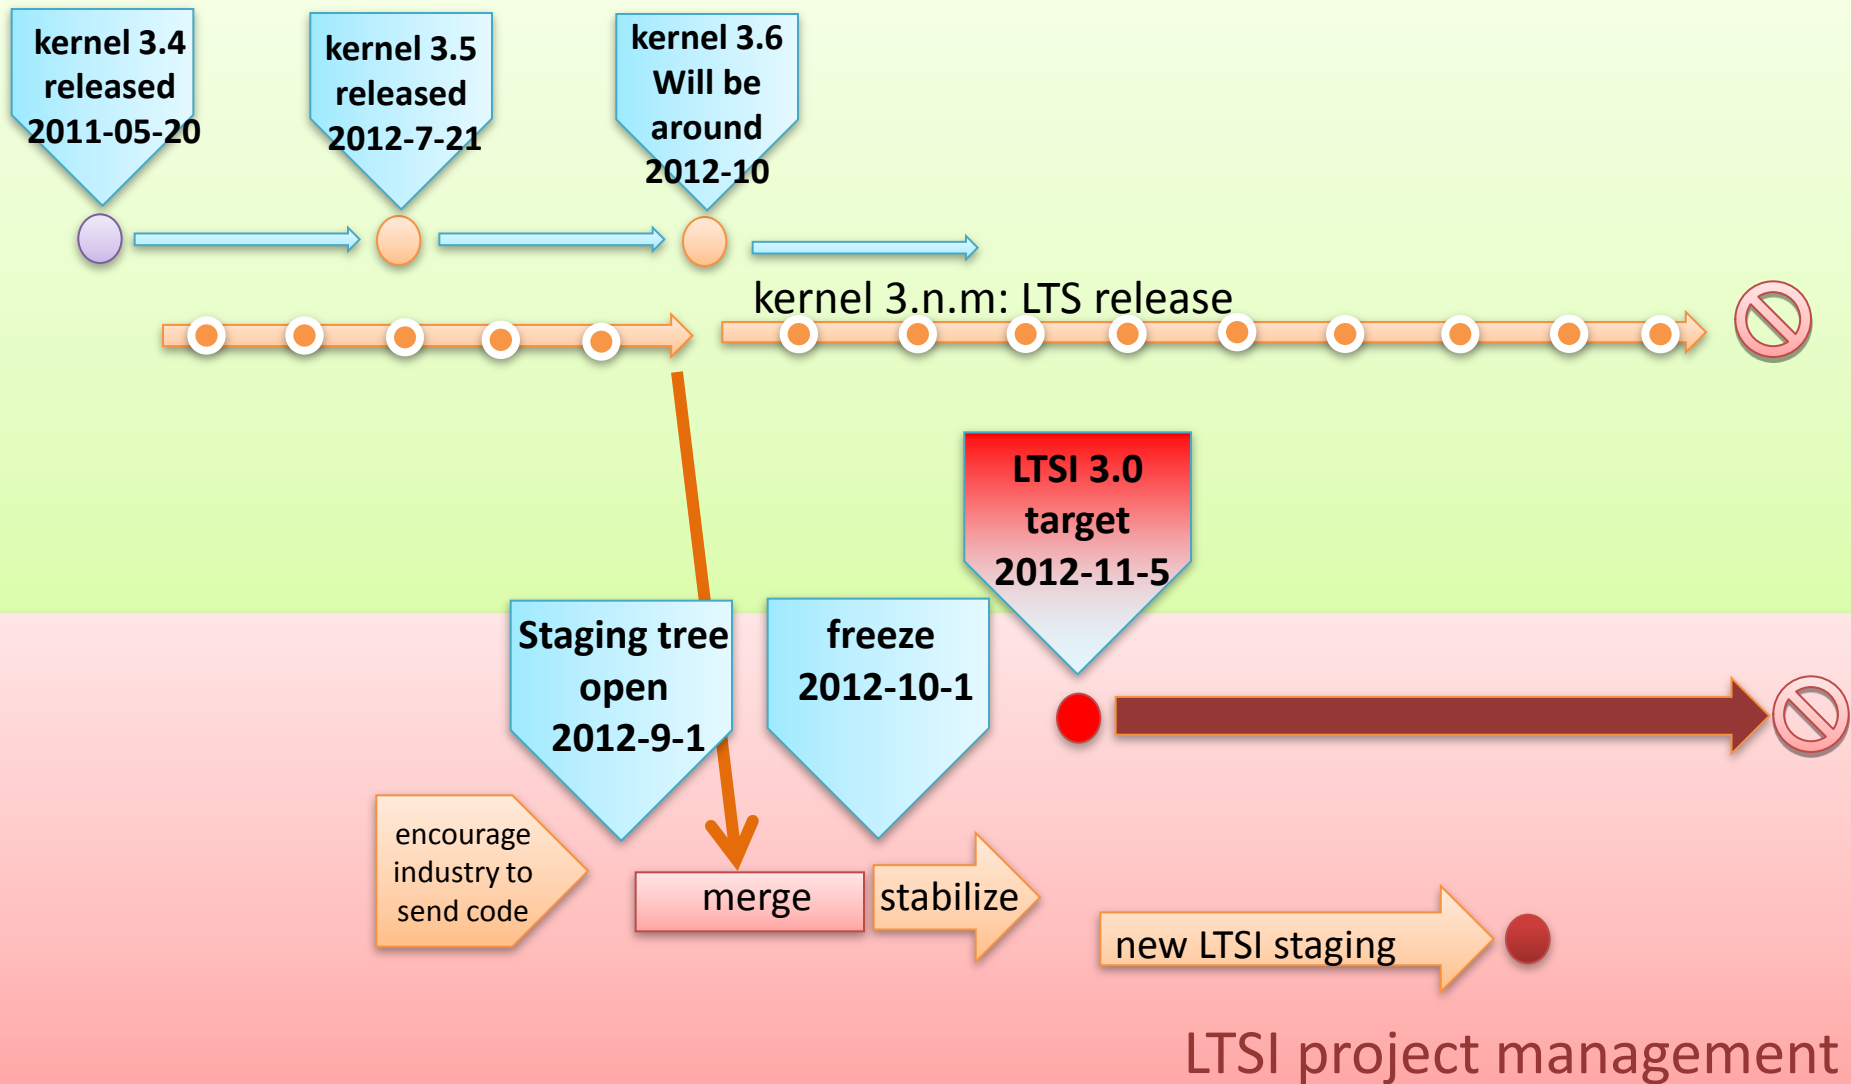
kernel 3.4 released 2011-05-20

kernel 3.5 released 2012-7-21

kernel 3.6 Will be around 2012-10

kernel 3.n.m: LTS release

LTSI 3.0 target 2012-11-5

Staging tree open 2012-9-1

freeze 2012-10-1

encourage industry to send code

merge

stabilize

new LTSI staging

LTSI project management